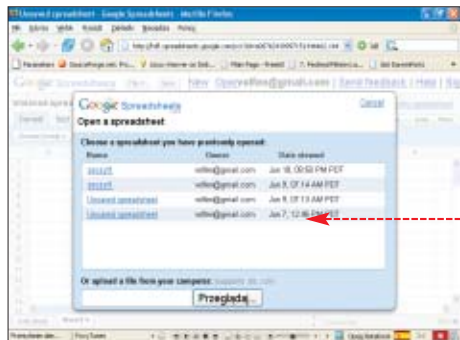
Unsaved spreadsheet - Google Spreadsheets - Mozilla Firefox

Plik Edycja Widok Historia Zakładki Narzędzia Pomoc

http://spreadsheets.google.com/ccc?id=

New Open vitfini@gmail.com | Send feedback | Help | Sign out

Google Spreadsheets

Open a spreadsheet

Cancel

Choose a spreadsheet you have previously opened:

| Name | Owner | Date viewed |
|---|---|---|
| strony8 | vitfini@gmail.com | Jun 18, 09:50 PM PDT |
| strony8 | vitfini@gmail.com | Jun 8, 07:14 AM PDT |
| Unsaved spreadsheet | vitfini@gmail.com | Jun 8, 07:13 AM PDT |
| Unsaved spreadsheet | vitfini@gmail.com | Jun 7, 12:46 PM PDT |

Or upload a file from your computer:

Przeglądaj...